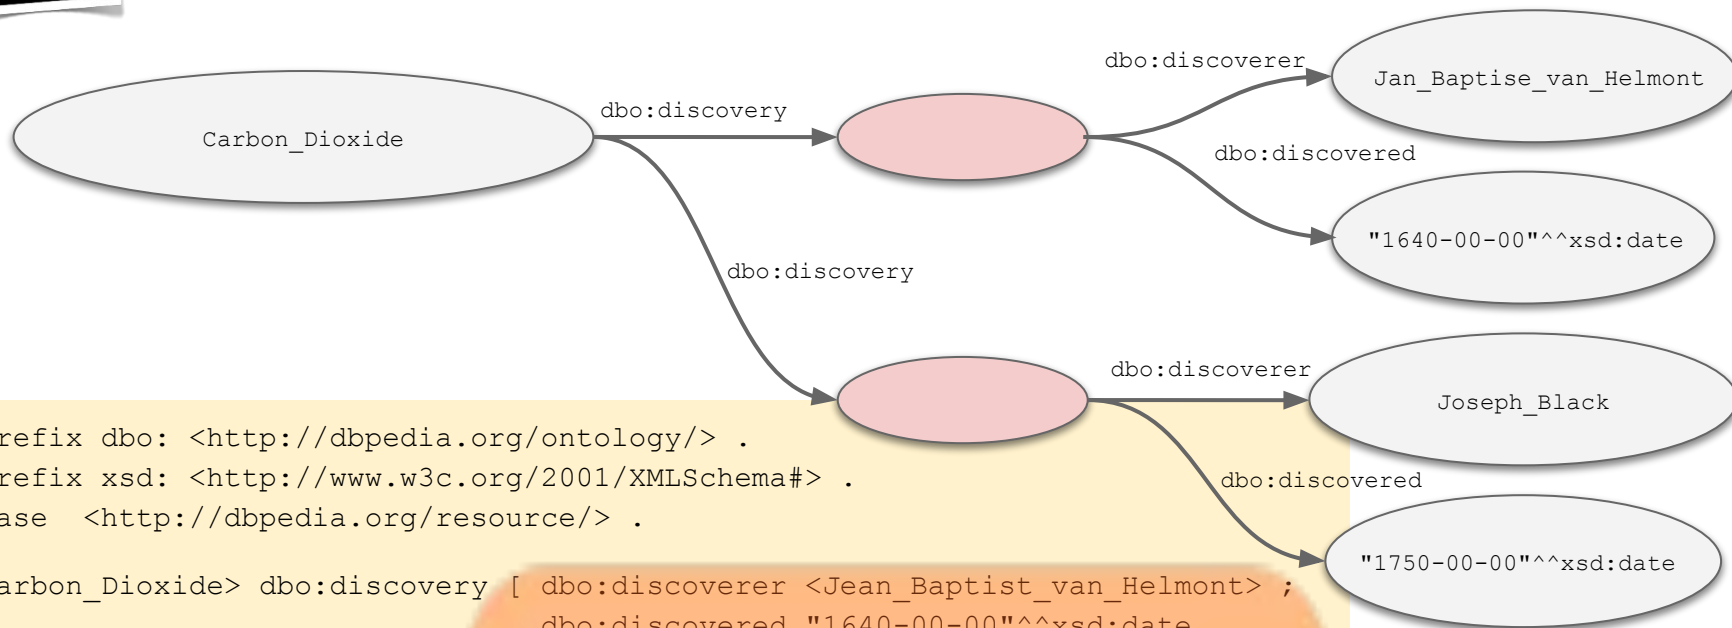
dbo:discoverer

Jan_Baptise_van_Helmont

Carbon_Dioxide

dbo:discovery

dbo:discovered

"1640-00-00"^^xsd:date

dbo:discovery

dbo:discoverer

Joseph_Black

refix dbo: <http://dbpedia.org/ontology/> .
refix xsd: <http://www.w3c.org/2001/XMLSchema#> .
ase <http://dbpedia.org/resource/> .

dbo:discovered

"1750-00-00"^^xsd:date

arbon_Dioxide> dbo:discovery [ dbo:discoverer <Jean_Baptist_van_Helmont> ;
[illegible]